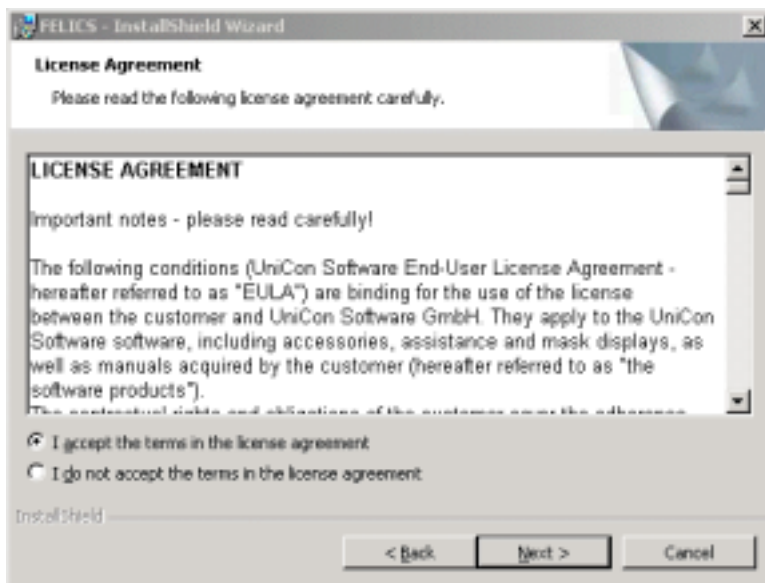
FELICS - InstallShield Wizard

License Agreement

Please read the following license agreement carefully.

LICENSE AGREEMENT

Important notes - please read carefully!

The following conditions (UniCon Software End-User License Agreement - hereafter referred to as "EULA") are binding for the use of the license between the customer and UniCon Software GmbH. They apply to the UniCon Software software, including accessories, assistance and mask displays, as well as manuals acquired by the customer (hereafter referred to as "the software products").

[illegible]

I accept the terms in the license agreement

I do not accept the terms in the license agreement

InstallShield

< Back

Next >

Cancel